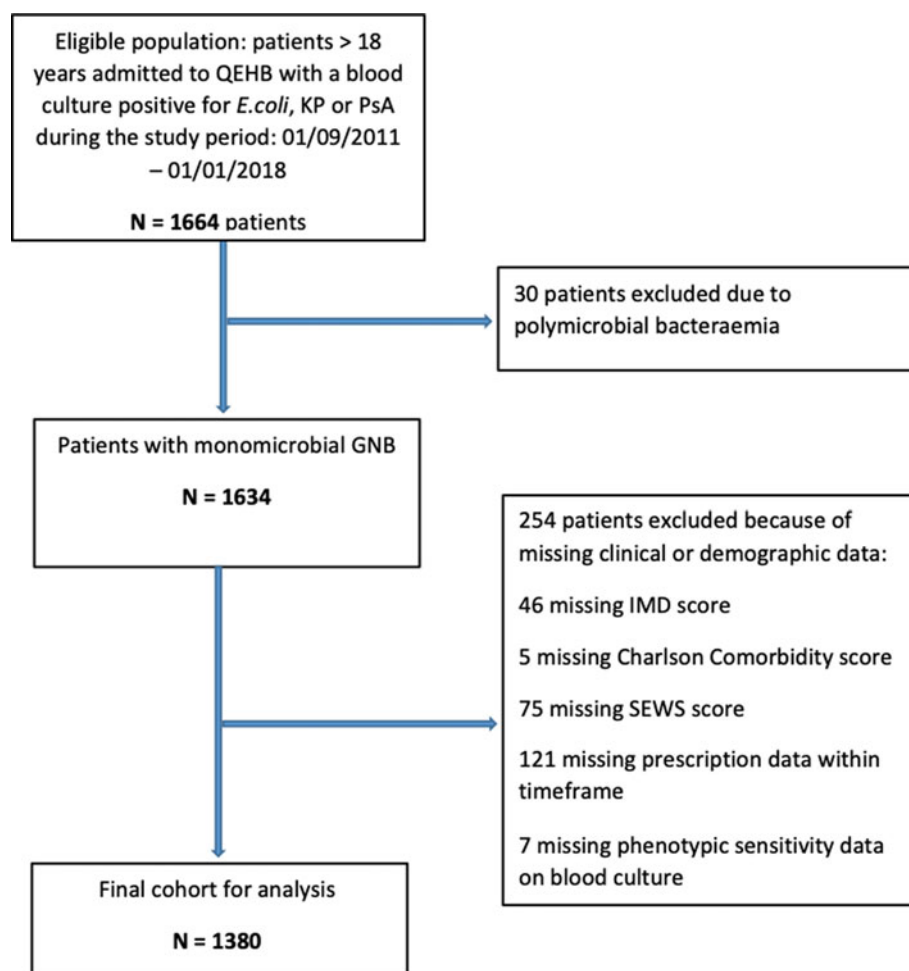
Eligible population: patients > 18 years admitted to QEHB with a blood culture positive for E.coli, KP or PsA during the study period: 01/09/2011 – 01/01/2018

N = 1664 patients

30 patients excluded due to polymicrobial bacteraemia

Patients with monomicrobial GNB

N = 1634

254 patients excluded because of missing clinical or demographic data:

46 missing IMD score

5 missing Charlson Comorbidity score

75 missing SEWS score

121 missing prescription data within timeframe

7 missing phenotypic sensitivity data on blood culture

Final cohort for analysis

N = 1380